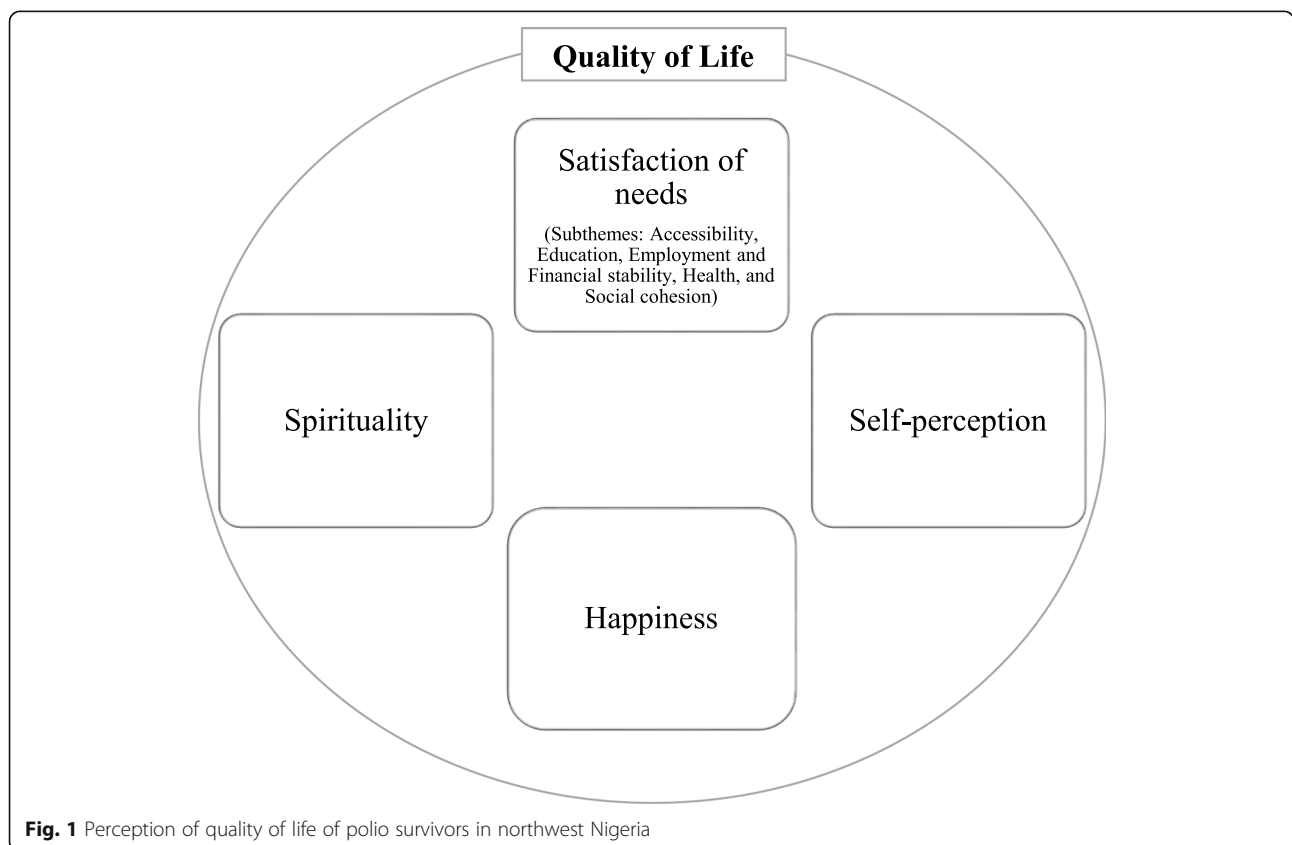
Quality of Life

Satisfaction of needs

(Subthemes: Accessibility, Education, Employment and Financial stability, Health, and Social cohesion)

Spirituality

Self-perception

Happiness

Fig. 1 Perception of quality of life of polio survivors in northwest Nigeria